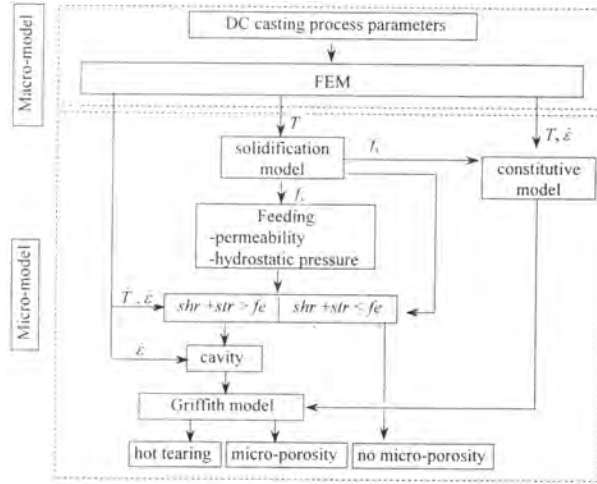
Macro-model

DC casting process parameters

FEM

$T$

$T, \dot{\varepsilon}$

solidification model

$f_s$

constitutive model

$f_s$

Feeding
-permeability
-hydrostatic pressure

Micro-model

$\dot{T}, \dot{\varepsilon}$

$shr + str > fe$

$shr + str \leq fe$

$\dot{\varepsilon}$

cavity

Griffith model

hot tearing

micro-porosity

no micro-porosity